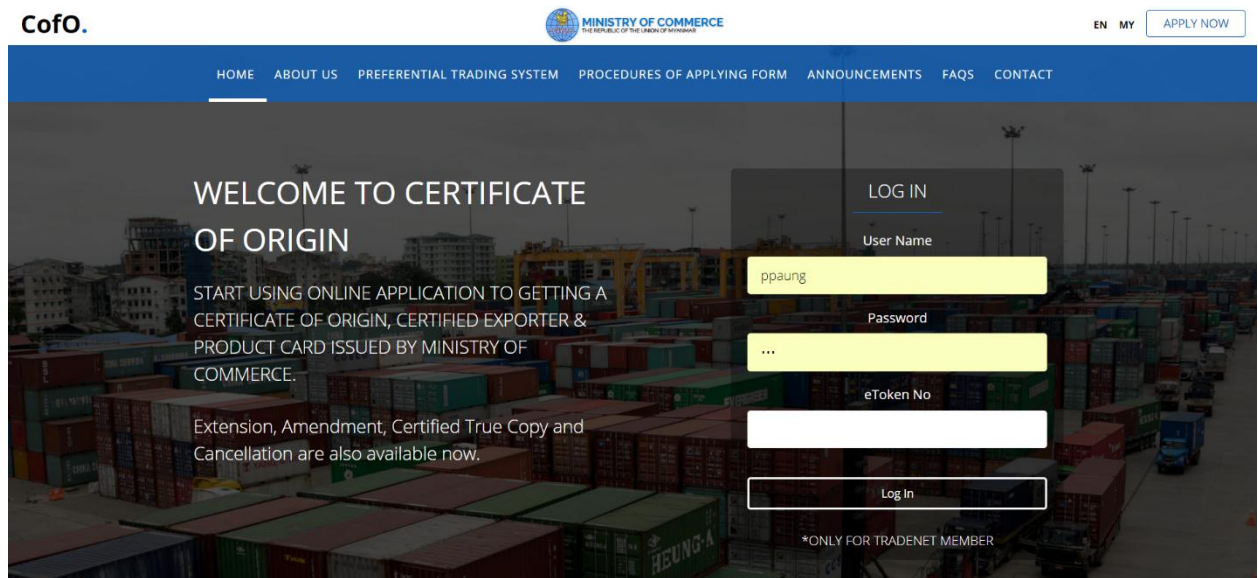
CofO.

MINISTRY OF COMMERCE
THE REPUBLIC OF THE UNION OF MYANMAR

EN MY APPLY NOW

HOME ABOUT US PREFERENTIAL TRADING SYSTEM PROCEDURES OF APPLYING FORM ANNOUNCEMENTS FAQS CONTACT

WELCOME TO CERTIFICATE OF ORIGIN

START USING ONLINE APPLICATION TO GETTING A CERTIFICATE OF ORIGIN, CERTIFIED EXPORTER & PRODUCT CARD ISSUED BY MINISTRY OF COMMERCE.

Extension, Amendment, Certified True Copy and Cancellation are also available now.

LOG IN

User Name

ppaung

Password

•••

eToken No

Log In

*ONLY FOR TRADENET MEMBER

HEUNG-A